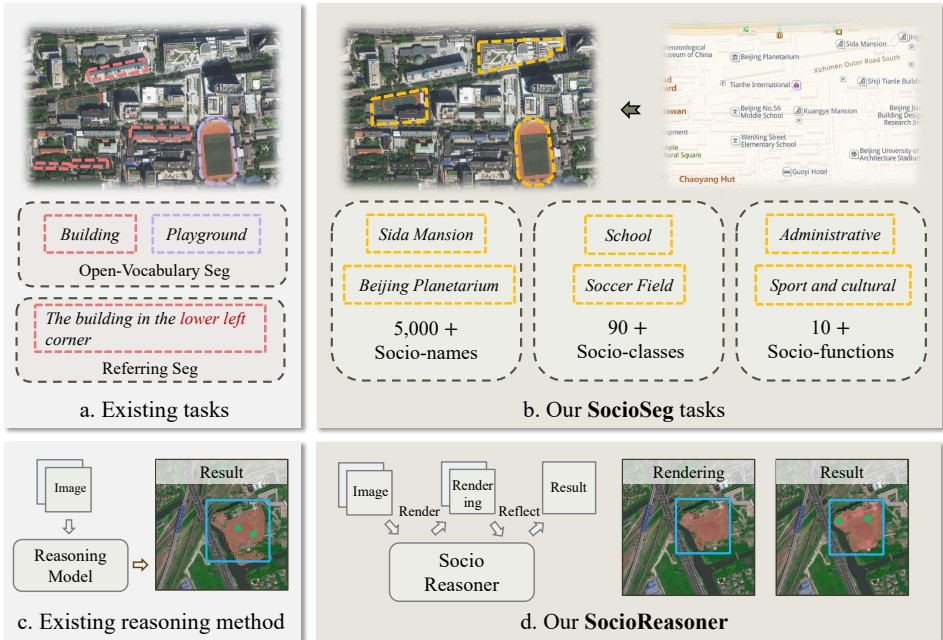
Building

Playground

Open-Vocabulary Seg

The building in the lower left corner

Referring Seg

a. Existing tasks

Paleozoological Museum of China
Beijing Planetarium
Sida Mansion
Xizhimen Outer Road
Tianhe International
Shiji Tianle Building
Beijing No.56 Middle School
Kuangye Mansion
Beijing Jia Building Design Research In
Wenxing Street Elementary School
Beijing University of Architecture Stadium
Guoyi Hotel
Chaoyang Hut

Sida Mansion

Beijing Planetarium

5,000 +
Socio-names

School

Soccer Field

90 +
Socio-classes

Administrative

Sport and cultural

10 +
Socio-functions

b. Our SocioSeg tasks

Image

Reasoning Model

Result

c. Existing reasoning method

Image

Render

Rendering

Reflect

Result

Socio Reasoner

Rendering

Result

d. Our SocioReasoner